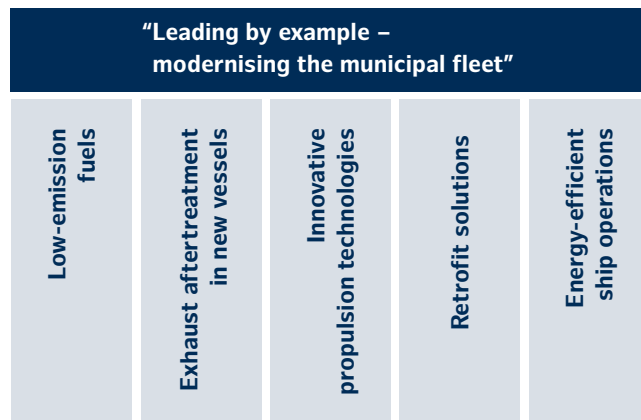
“Leading by example – modernising the municipal fleet”

Low-emission fuels

Exhaust aftertreatment in new vessels

Innovative propulsion technologies

Retrofit solutions

Energy-efficient ship operations